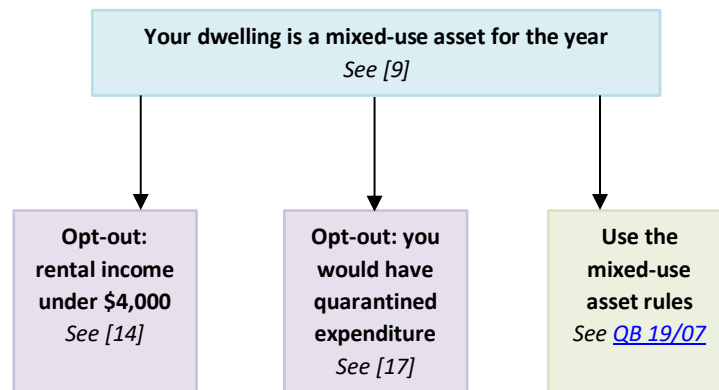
Your dwelling is a mixed-use asset for the year
See [9]

Opt-out: rental income under $4,000
See [14]

Opt-out: you would have quarantined expenditure
See [17]

Use the mixed-use asset rules
See QB 19/07